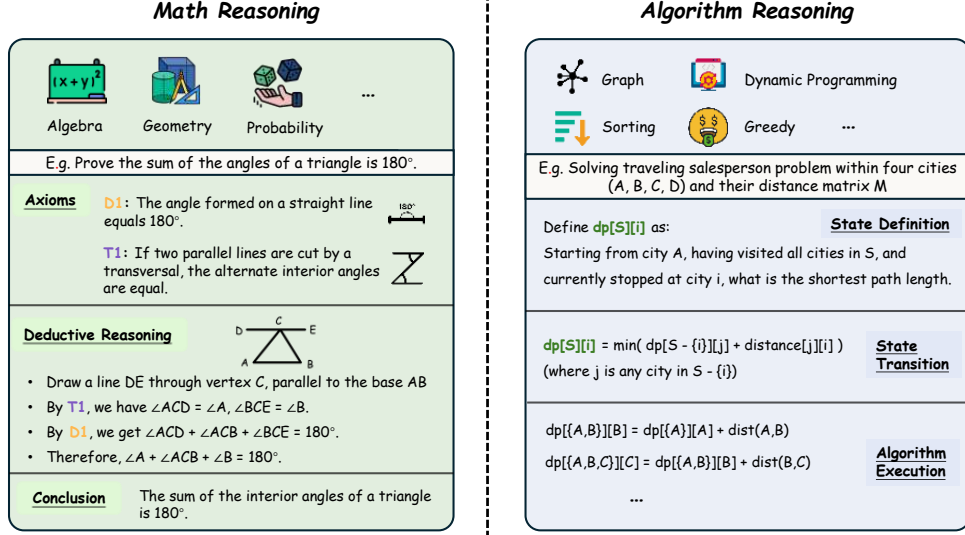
Math Reasoning

$(x+y)^2$

Algebra   Geometry   Probability   ...

E.g. Prove the sum of the angles of a triangle is 180°.

Axioms

D1: The angle formed on a straight line equals 180°.

180°

T1: If two parallel lines are cut by a transversal, the alternate interior angles are equal.

Deductive Reasoning

D C E

A B

• Draw a line DE through vertex C, parallel to the base AB
• By T1, we have ∠ACD = ∠A, ∠BCE = ∠B.
• By D1, we get ∠ACD + ∠ACB + ∠BCE = 180°.
• Therefore, ∠A + ∠ACB + ∠B = 180°.

Conclusion

The sum of the interior angles of a triangle is 180°.

Algorithm Reasoning

Graph   Dynamic Programming

Sorting   Greedy   ...

E.g. Solving traveling salesperson problem within four cities (A, B, C, D) and their distance matrix M

Define dp[S][i] as:

State Definition

Starting from city A, having visited all cities in S, and currently stopped at city i, what is the shortest path length.

dp[S][i] = min( dp[S - {i}][j] + distance[j][i] )
(where j is any city in S - {i})

State Transition

dp[{A,B}][B] = dp[{A}][A] + dist(A,B)

dp[{A,B,C}][C] = dp[{A,B}][B] + dist(B,C)

Algorithm Execution

...